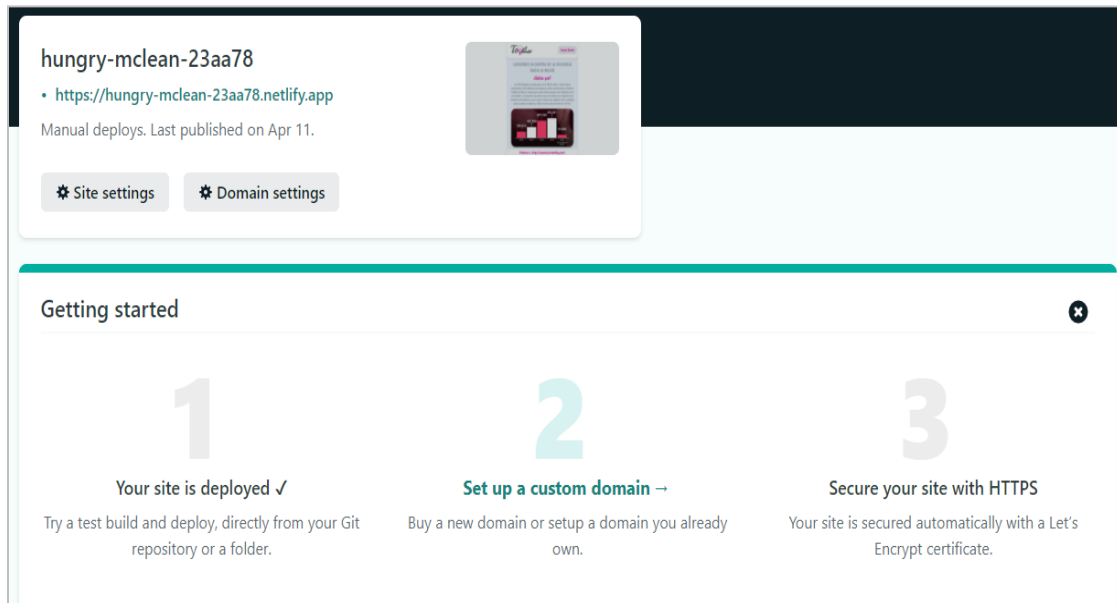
hungry-mclean-23aa78

• https://hungry-mclean-23aa78.netlify.app

Manual deploys. Last published on Apr 11.

Site settings

Domain settings

Getting started

1

Your site is deployed ✓

Try a test build and deploy, directly from your Git repository or a folder.

2

Set up a custom domain →

Buy a new domain or setup a domain you already own.

3

Secure your site with HTTPS

Your site is secured automatically with a Let's Encrypt certificate.